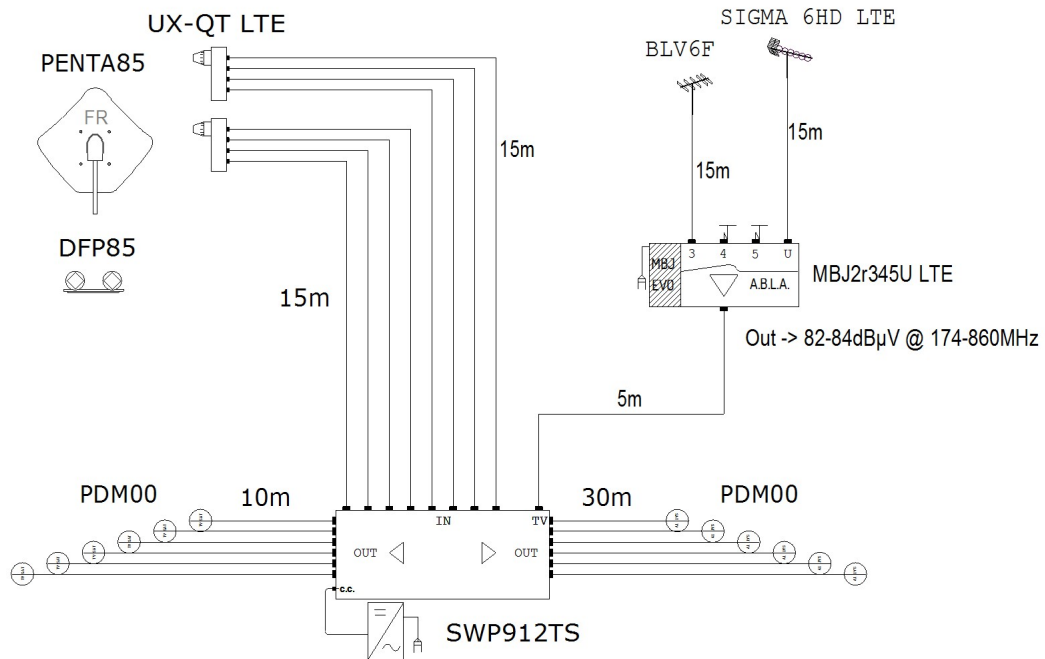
UX-QT LTE

PENTA85

FR

DFP85

SIGMA 6HD LTE

BLV6F

15m

15m

15m

15m

3 4 5 U

MBJ EVO

A.B.L.A.

MBJ2r345U LTE

Out -> 82-84dBµV @ 174-860MHz

5m

PDM00

10m

IN

TV

30m

PDM00

OUT

OUT

C.C.

SWP912TS